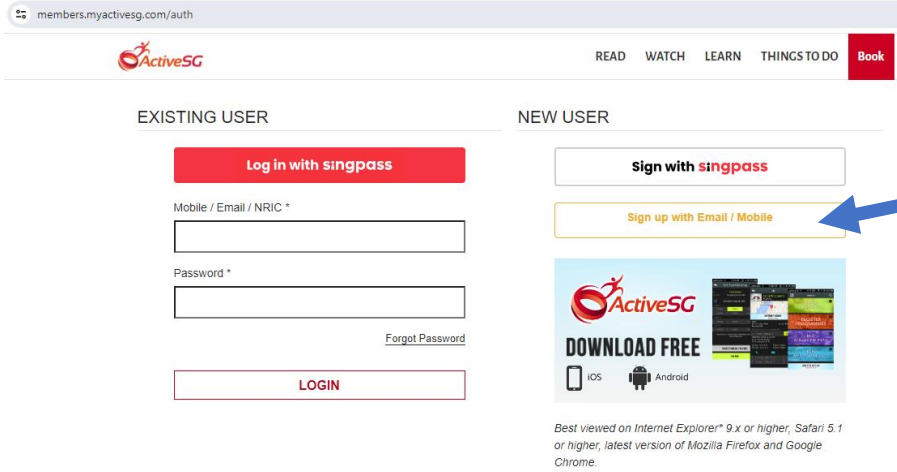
members.myactivesg.com/auth

ActiveSG

READ WATCH LEARN THINGS TO DO Book

EXISTING USER

Log in with singpass

Mobile / Email / NRIC *

Password *

Forgot Password

LOGIN

NEW USER

Sign with singpass

Sign up with Email / Mobile

ActiveSG

DOWNLOAD FREE

iOS Android

Best viewed on Internet Explorer* 9.x or higher, Safari 5.1 or higher, latest version of Mozilla Firefox and Google Chrome.